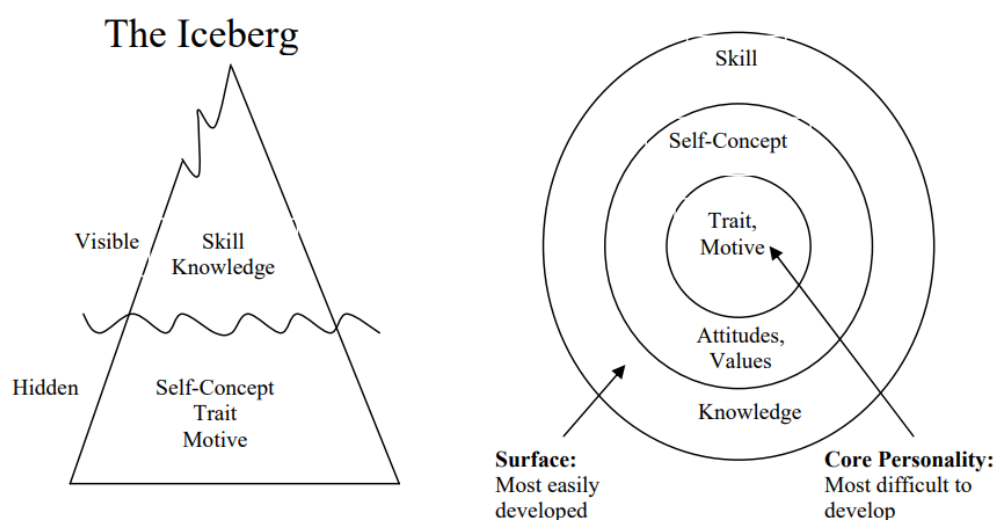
The Iceberg

Visible

Skill
Knowledge

Hidden

Self-Concept
Trait
Motive

Skill

Self-Concept

Trait,
Motive

Attitudes,
Values

Knowledge

**Surface:** Most easily developed

**Core Personality:** Most difficult to develop